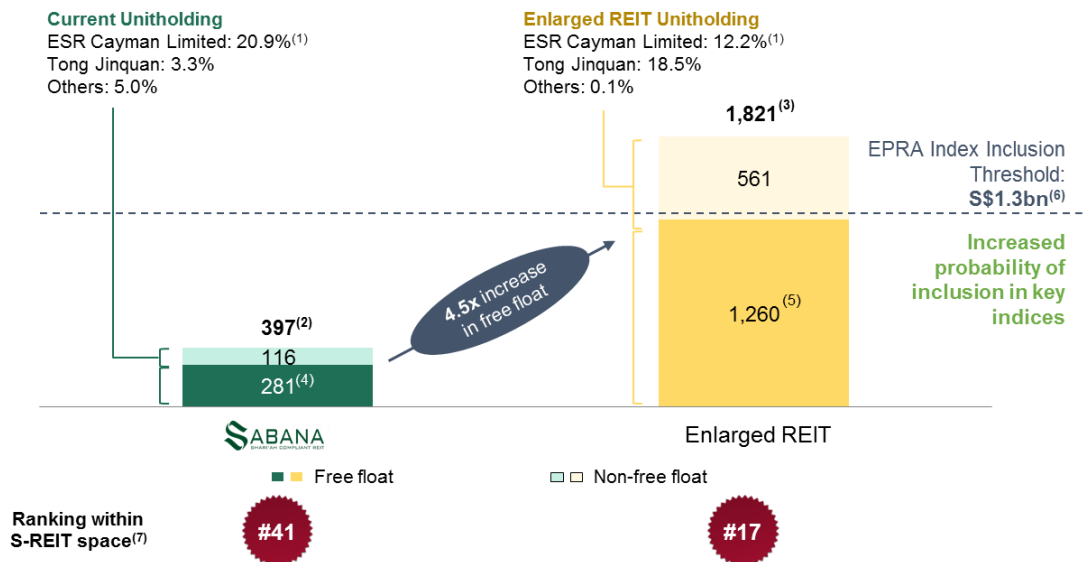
Current Unitholding
ESR Cayman Limited: 20.9%$^{(1)}$
Tong Jinquan: 3.3%
Others: 5.0%

Enlarged REIT Unitholding
ESR Cayman Limited: 12.2%$^{(1)}$
Tong Jinquan: 18.5%
Others: 0.1%

1,821$^{(3)}$

561

EPRA Index Inclusion Threshold: S$1.3bn$^{(6)}$

Increased probability of inclusion in key indices

1,260$^{(5)}$

4.5x increase in free float

397$^{(2)}$

116

281$^{(4)}$

SABANA
SHARI'AH COMPLIANT REIT

Enlarged REIT

Free float

Non-free float

Ranking within S-REIT space$^{(7)}$

#41

#17